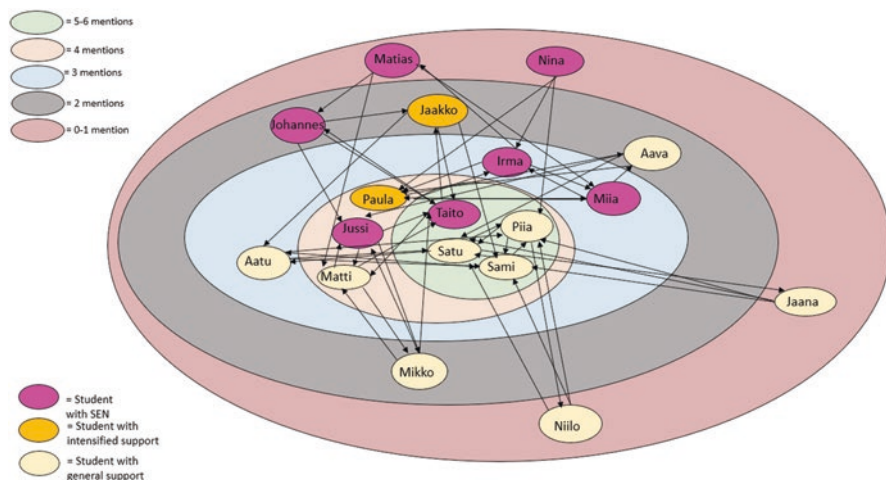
= 5-6 mentions
= 4 mentions
= 3 mentions
= 2 mentions
= 0-1 mention

Matias
Nina
Jaakko
Johannes
Irma
Aava
Paula
Taito
Miia
Jussi
Piia
Satu
Aatu
Matti
Sami
Jaana
Mikko
Niilo

= Student with SEN
= Student with intensified support
= Student with general support